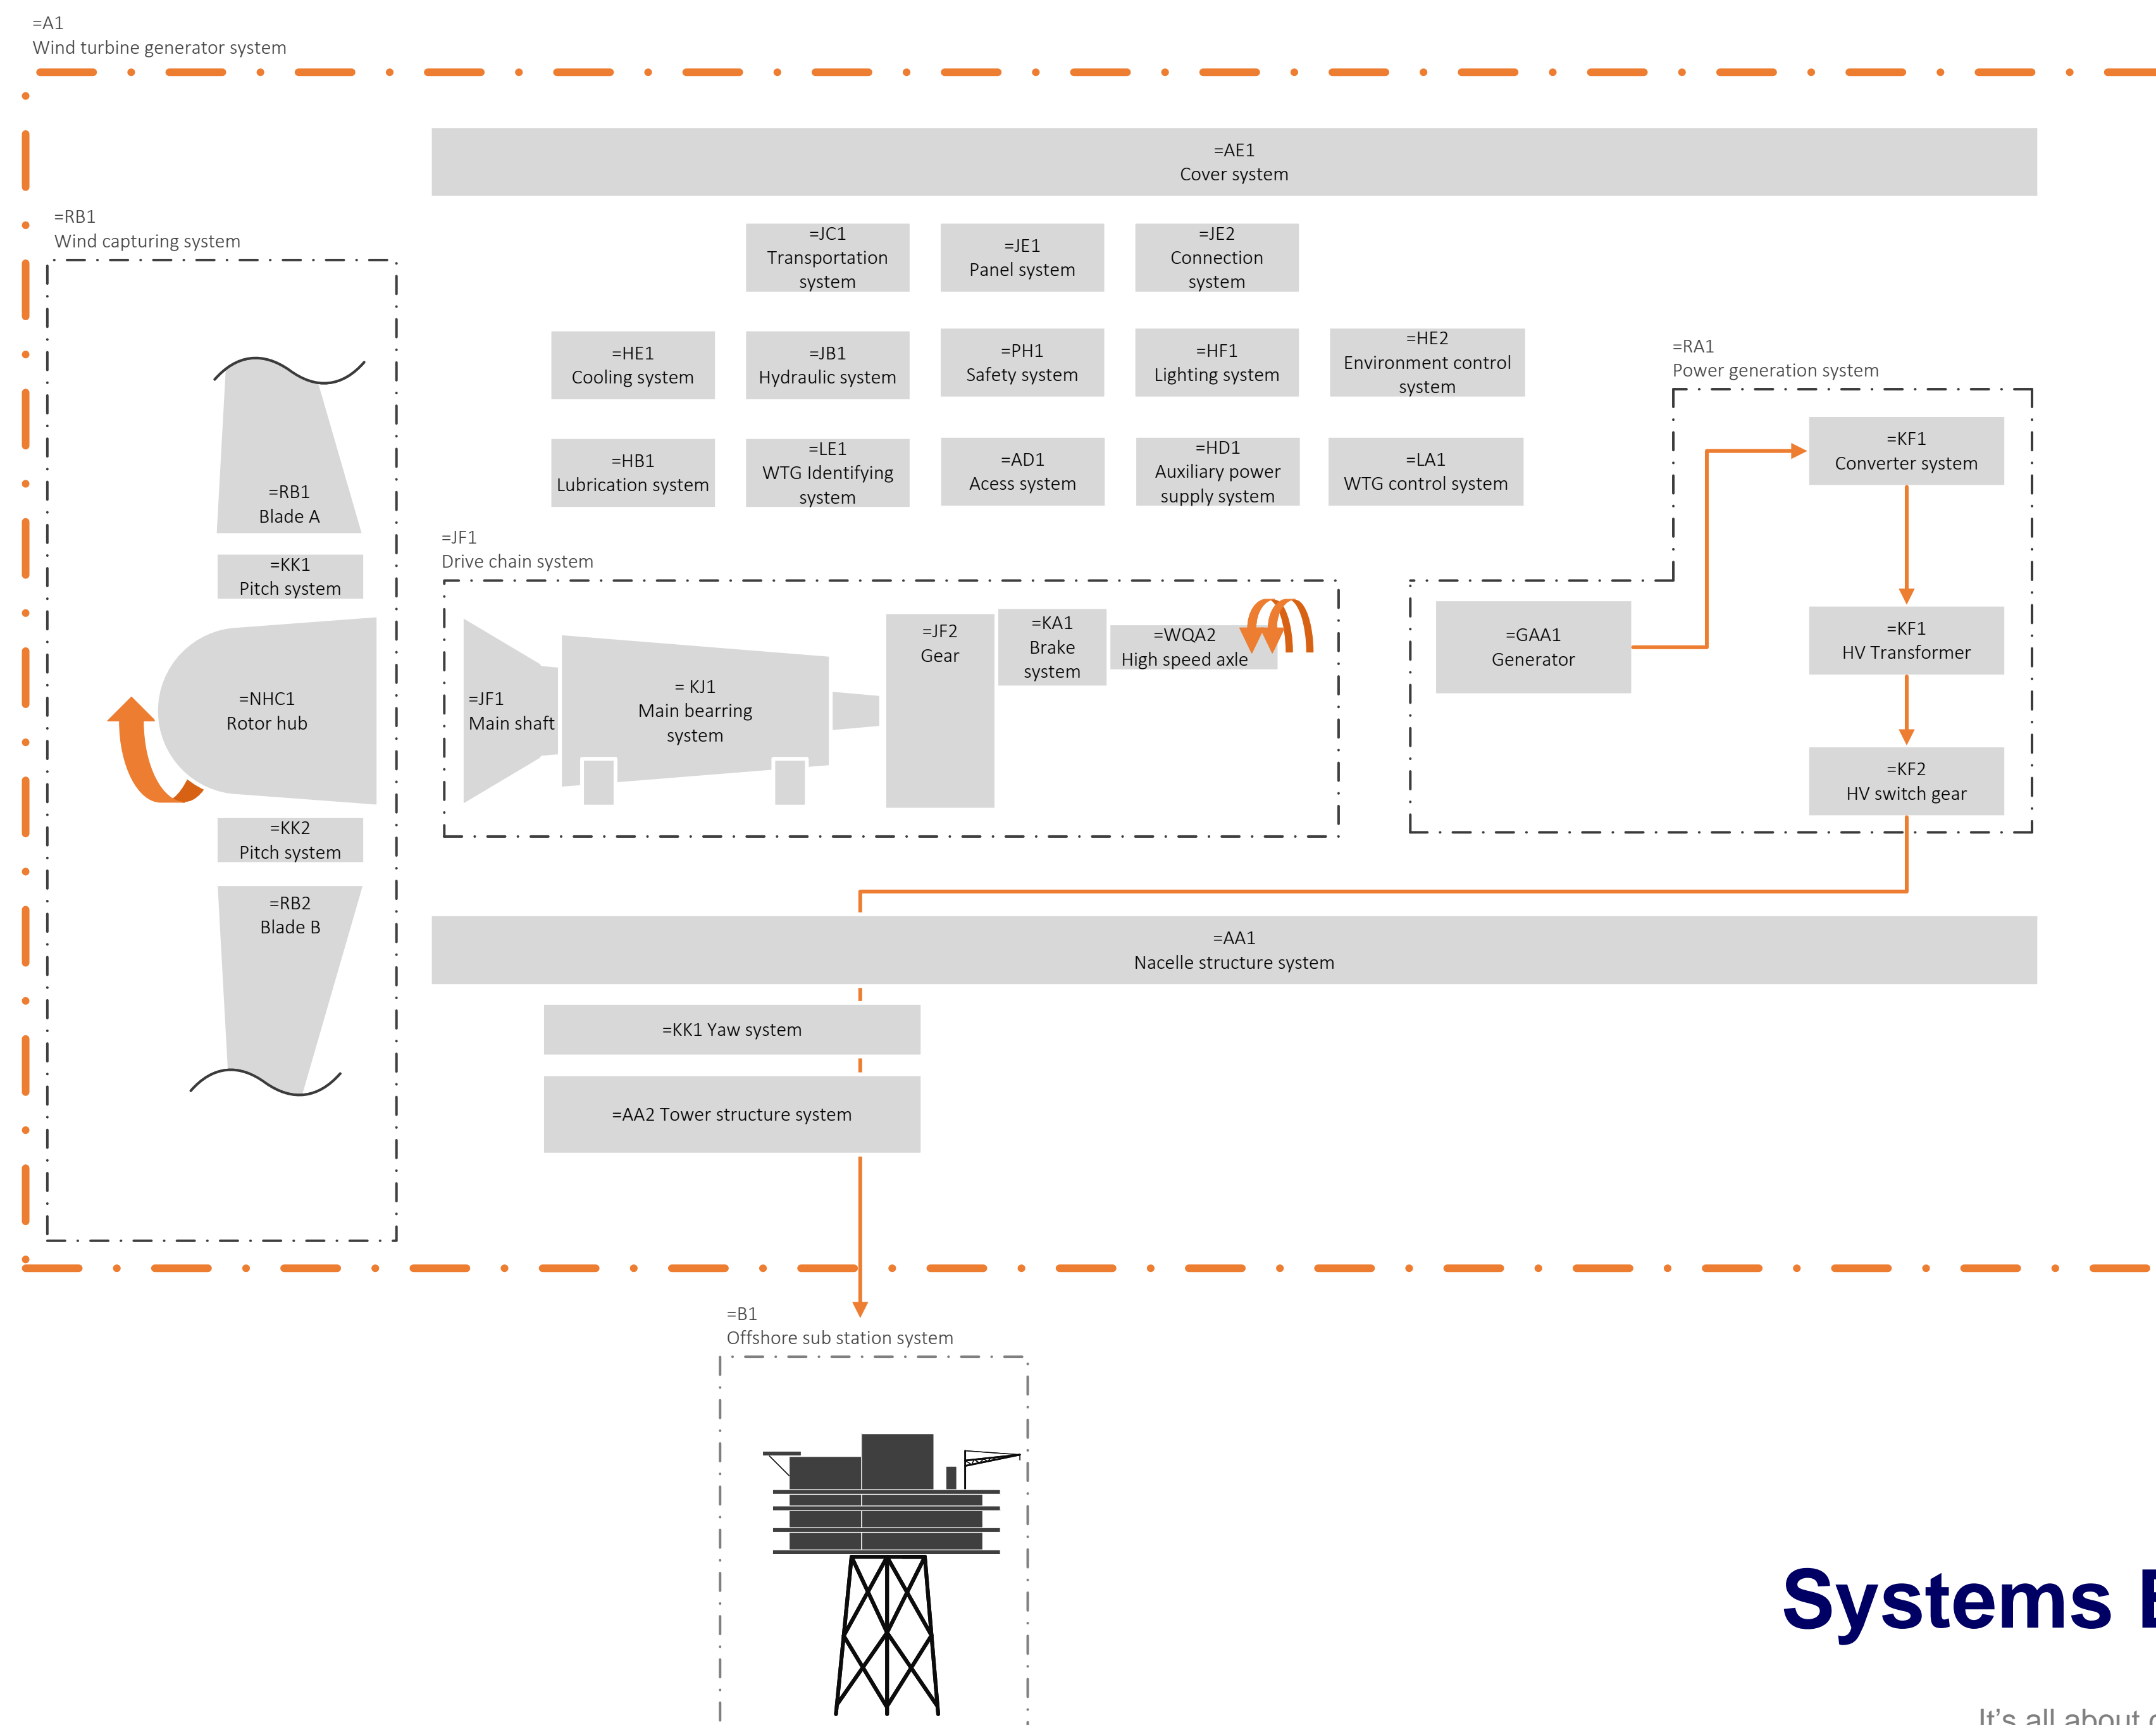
=A1
Wind turbine generator system

=AE1
Cover system

=RB1
Wind capturing system

=JC1
Transportation system

=JE1
Panel system

=JE2
Connection system

=HE1
Cooling system

=JB1
Hydraulic system

=PH1
Safety system

=HF1
Lighting system

=HE2
Environment control system

=RA1
Power generation system

=HB1
Lubrication system

=LE1
WTG Identifying system

=AD1
Acess system

=HD1
Auxiliary power supply system

=LA1
WTG control system

=KF1
Converter system

=RB1
Blade A

=KK1
Pitch system

=JF1
Drive chain system

=JF1
Main shaft

= KJ1
Main bearring system

=JF2
Gear

=KA1
Brake system

=WQA2
High speed axle

=GAA1
Generator

=KF1
HV Transformer

=NHC1
Rotor hub

=KF2
HV switch gear

=KK2
Pitch system

=RB2
Blade B

=AA1
Nacelle structure system

=KK1 Yaw system

=AA2 Tower structure system

=B1
Offshore sub station system

Systems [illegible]

It's all about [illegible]